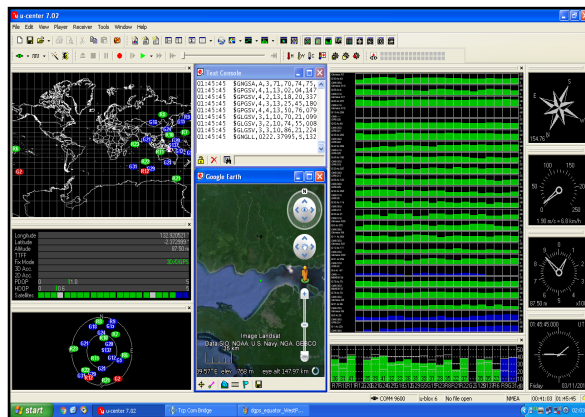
u-center 7.02
File Edit View Player Receiver Tools Window Help

Text Console
01:45:45 $GNGSA,A,3,71,70,74,73,
01:45:45 $GPGSV,4,1,13,02,04,147
01:45:45 $GPGSV,4,2,13,18,20,337
01:45:45 $GPGSV,4,3,13,25,45,180
01:45:45 $GPGSV,4,4,13,50,76,079
01:45:45 $GLGSV,3,1,10,70,21,099
01:45:45 $GLGSV,3,2,10,74,55,008
01:45:45 $GLGSV,3,3,10,86,21,224
01:45:45 $GNGLL,0222.37995,S,132

Google Earth
Image Landsat
Data SIO, NOAA, U.S. Navy, NGA, GEBCO
39 km
eye alt 147.97 km

Longitude 132.93
Latitude -2.372995
Altitude 67.50
TTFF
Fix Mode 3D/DGPS
3D Acc.
2D Acc.
PDOP 11.3
HDOP 10.6
Satellites

154.70
100 150
50
0
1.90 m/s
87.50 m
01:45:45.000
Friday
03/11/20

COM4 9600 u-blox 6 No file open NMEA 00:41:03 01:45:45

start u-center 7.02 Trip Com Bridge dgps_equator_WestP...